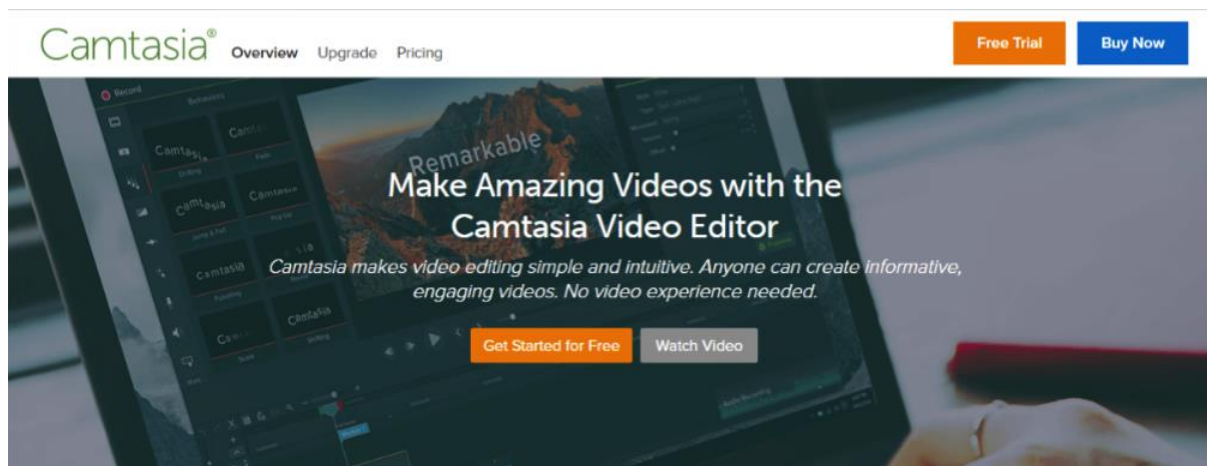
Camtasia® Overview Upgrade Pricing

Free Trial Buy Now

Record

Behaviors

Camtasia

Camtasia

Camtasia

Camtasia

Camtasia

Camtasia

Camtasia

Remarkable

Make Amazing Videos with the Camtasia Video Editor

Camtasia makes video editing simple and intuitive. Anyone can create informative, engaging videos. No video experience needed.

Get Started for Free Watch Video